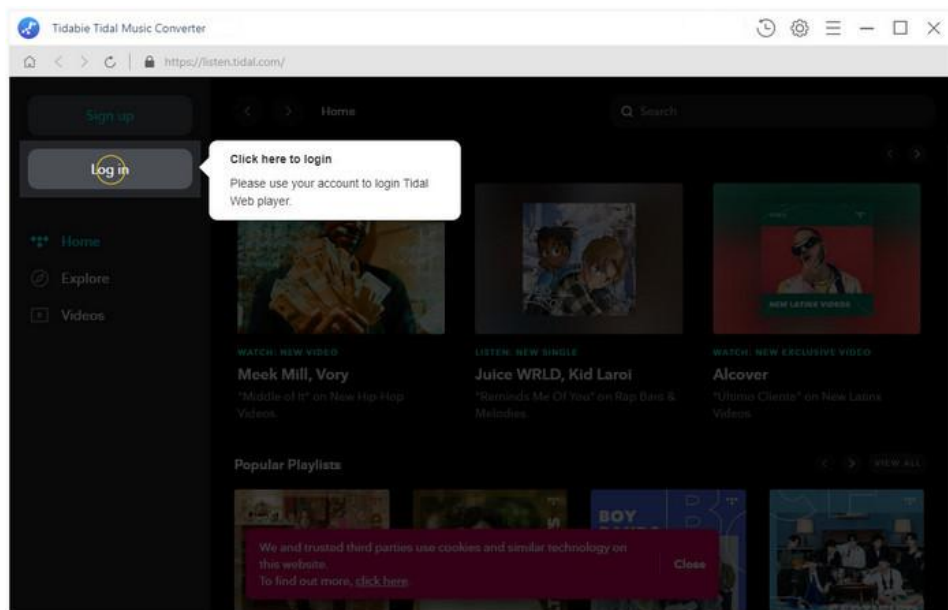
Tidabie Tidal Music Converter

https://listen.tidal.com/

Sign up

Log in

Click here to login

Please use your account to login Tidal Web player.

Home

Search

Home

Explore

Videos

NEW LATINX VIDEOS

WATCH: NEW VIDEO

Meek Mill, Vory

"Middle of It" on New Hip-Hop Videos

LISTEN: NEW SINGLE

Juice WRLD, Kid Laroi

"Reminds Me Of You" on Rap Bars & Melodies

WATCH: NEW EXCLUSIVE VIDEO

Alcover

"Ultimo Cliente" on New Latinx Videos

Popular Playlists

VIEW ALL

BOY

We and trusted third parties use cookies and similar technology on this website.
To find out more, click here.

Close